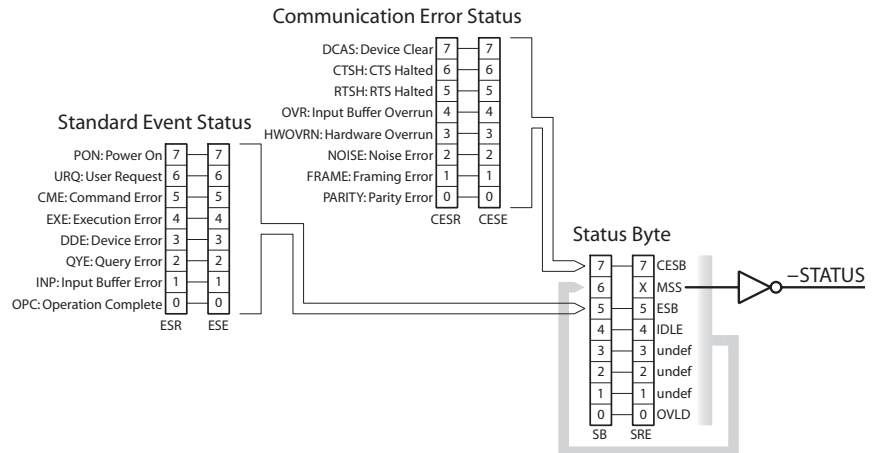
Communication Error Status

DCAS: Device Clear 7 7
CTSH: CTS Halted 6 6
RTSH: RTS Halted 5 5
OVR: Input Buffer Overrun 4 4
HWOVRN: Hardware Overrun 3 3
NOISE: Noise Error 2 2
FRAME: Framing Error 1 1
PARITY: Parity Error 0 0
CESR CESE

Standard Event Status

PON: Power On 7 7
URQ: User Request 6 6
CME: Command Error 5 5
EXE: Execution Error 4 4
DDE: Device Error 3 3
QYE: Query Error 2 2
INP: Input Buffer Error 1 1
OPC: Operation Complete 0 0
ESR ESE

Status Byte

7 7 CESB
6 X MSS
5 5 ESB
4 4 IDLE
3 3 undef
2 2 undef
1 1 undef
0 0 OVLD
SB SRE

–STATUS